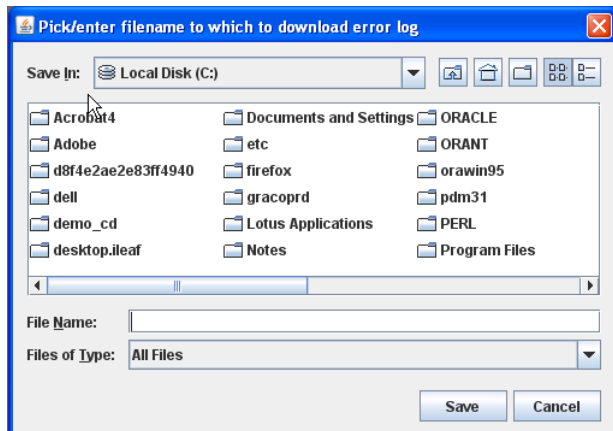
Pick/enter filename to which to download error log

Save In: Local Disk (C:)

Acrobat4
Adobe
d8f4e2ae2e83ff4940
dell
demo_cd
desktop.ileaf

Documents and Settings
etc
firefox
gracoprd
Lotus Applications
Notes

ORACLE
ORANT
orawin95
pdm31
PERL
Program Files

File Name:
Files of Type: All Files

Save
Cancel